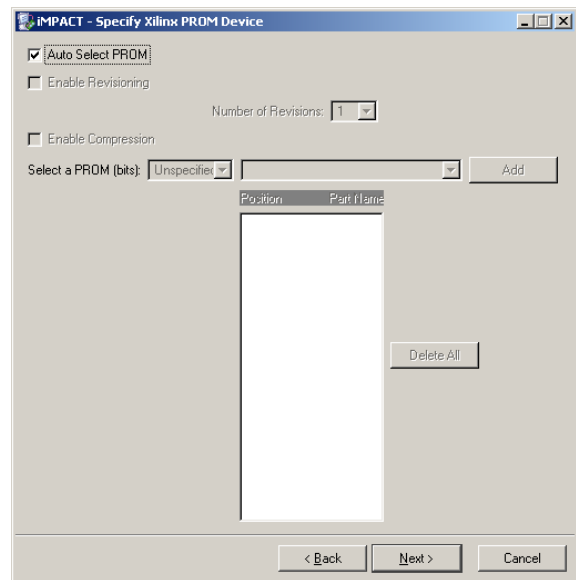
iMPACT - Specify Xilinx PROM Device

Auto Select PROM

Enable Revisioning

Number of Revisions: 1

Enable Compression

Select a PROM (bits): Unspecified

Add

| Position | Part Name |
|---|---|

Delete All

< Back

Next >

Cancel